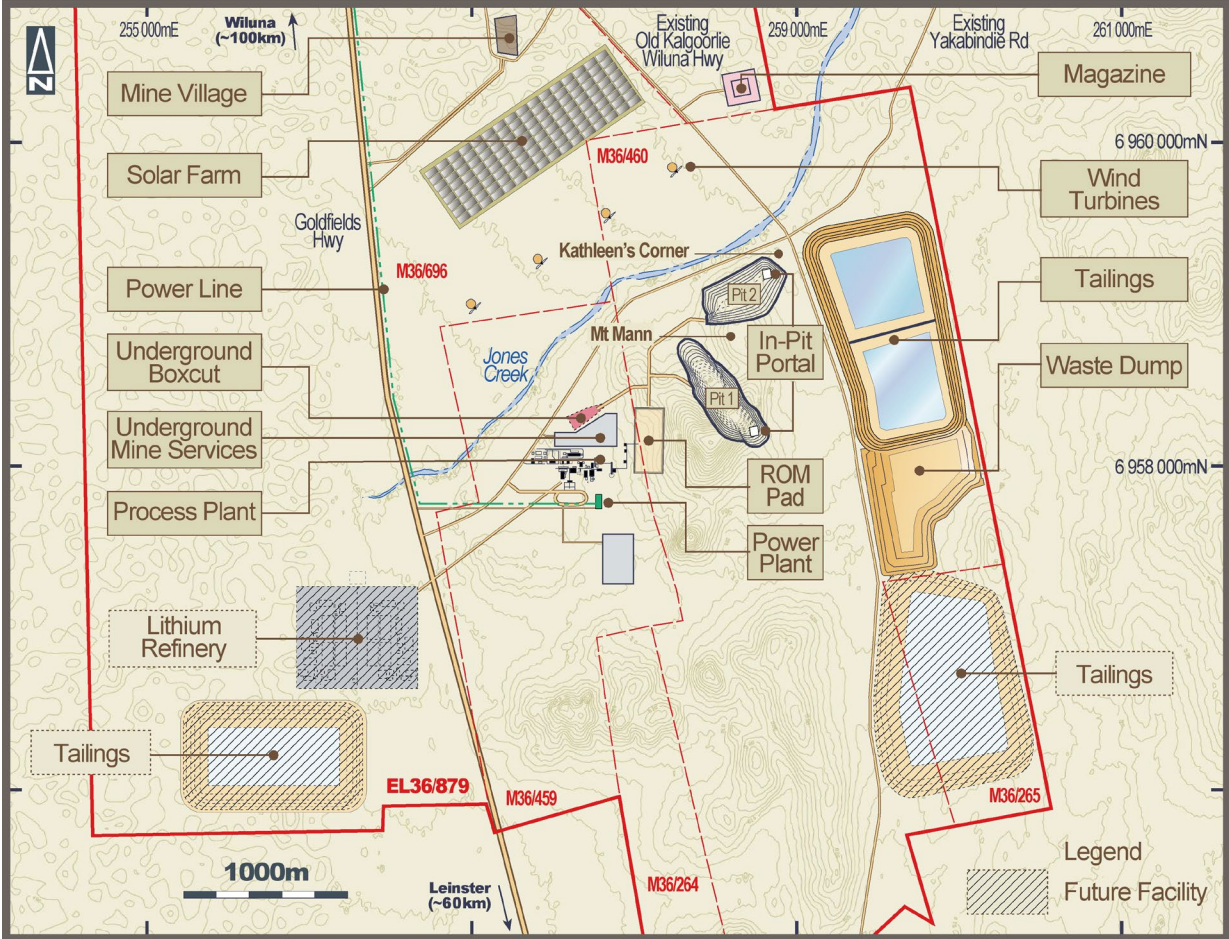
N

255 000mE

Wiluna (~100km)

Existing Old Kalgoorlie Wiluna Hwy

259 000mE

Existing Yakabindie Rd

261 000mE

Mine Village

Magazine

Solar Farm

6 960 000mN

M36/460

Wind Turbines

Goldfields Hwy

Kathleen's Corner

Tailings

Power Line

M36/696

Pit 2

Mt Mann

In-Pit Portal

Waste Dump

Underground Boxcut

Jones Creek

Pit 1

Underground Mine Services

ROM Pad

6 958 000mN

Process Plant

Power Plant

Lithium Refinery

Tailings

Tailings

EL36/879

M36/459

M36/265

Legend

1000m

Future Facility

Leinster (~60km)

M36/264